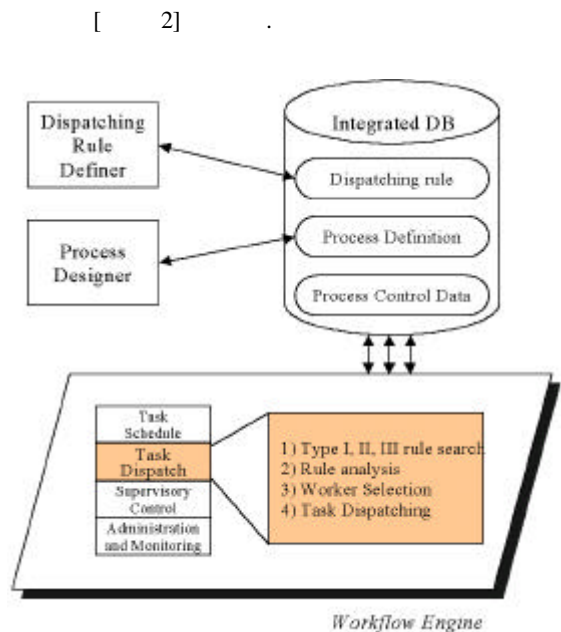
[ 2] .

Dispatching Rule Definer

Integrated DB

Dispatching rule

Process Designer

Process Definition

Process Control Data

Task Schedule

Task Dispatch

Supervisory Control

Administration and Monitoring

1) Type I, II, III rule search
2) Rule analysis
3) Worker Selection
4) Task Dispatching

Workflow Engine